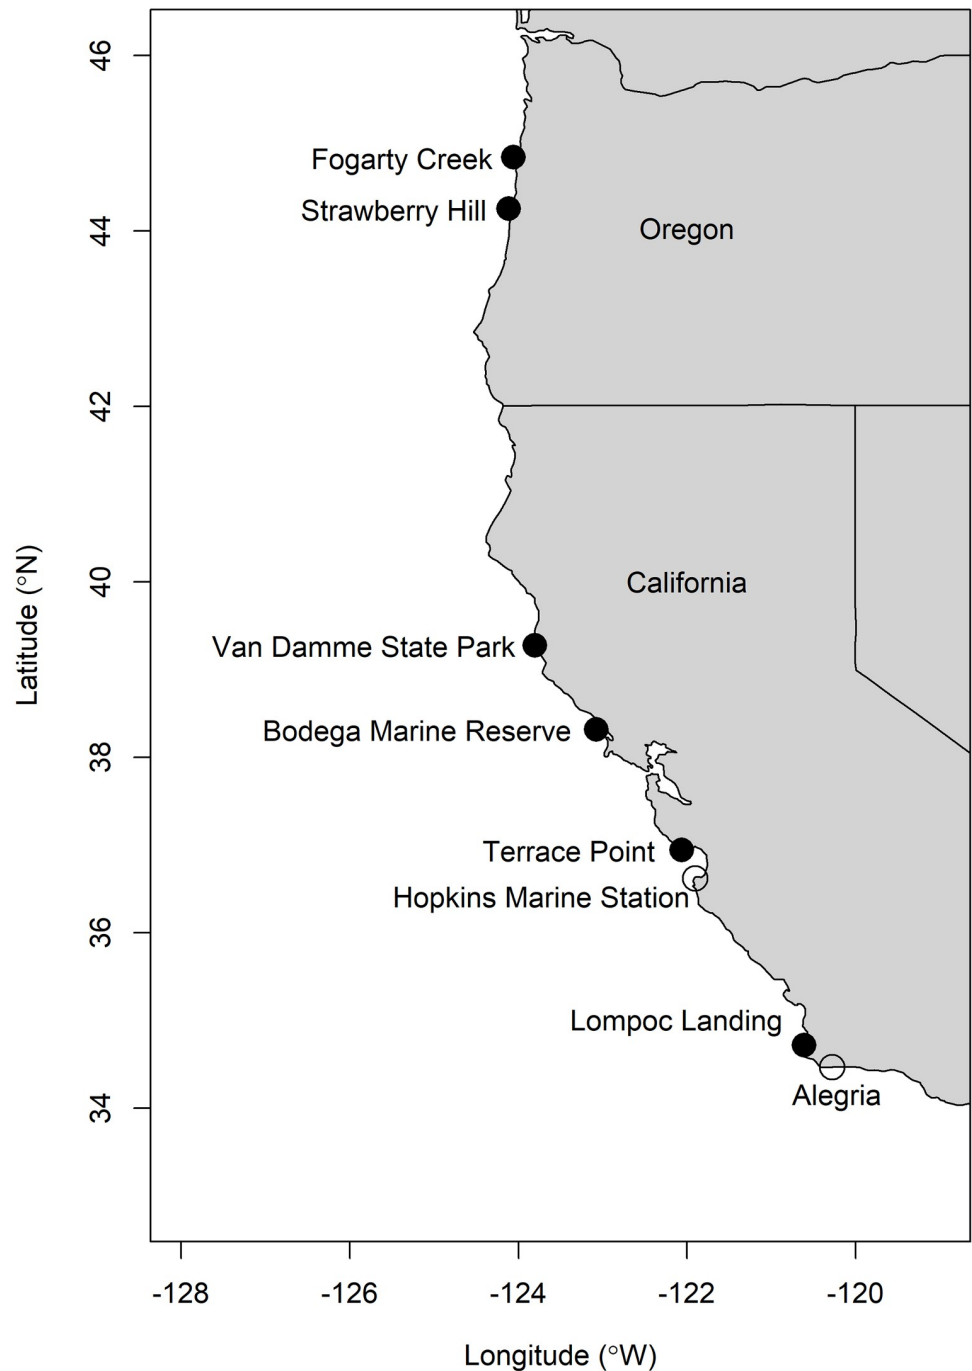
46
44
42
40
38
36
34

Latitude (°N)

Fogarty Creek
Strawberry Hill
Oregon
California
Van Damme State Park
Bodega Marine Reserve
Terrace Point
Hopkins Marine Station
Lompoc Landing
Alegria

-128
-126
-124
-122
-120

Longitude (°W)